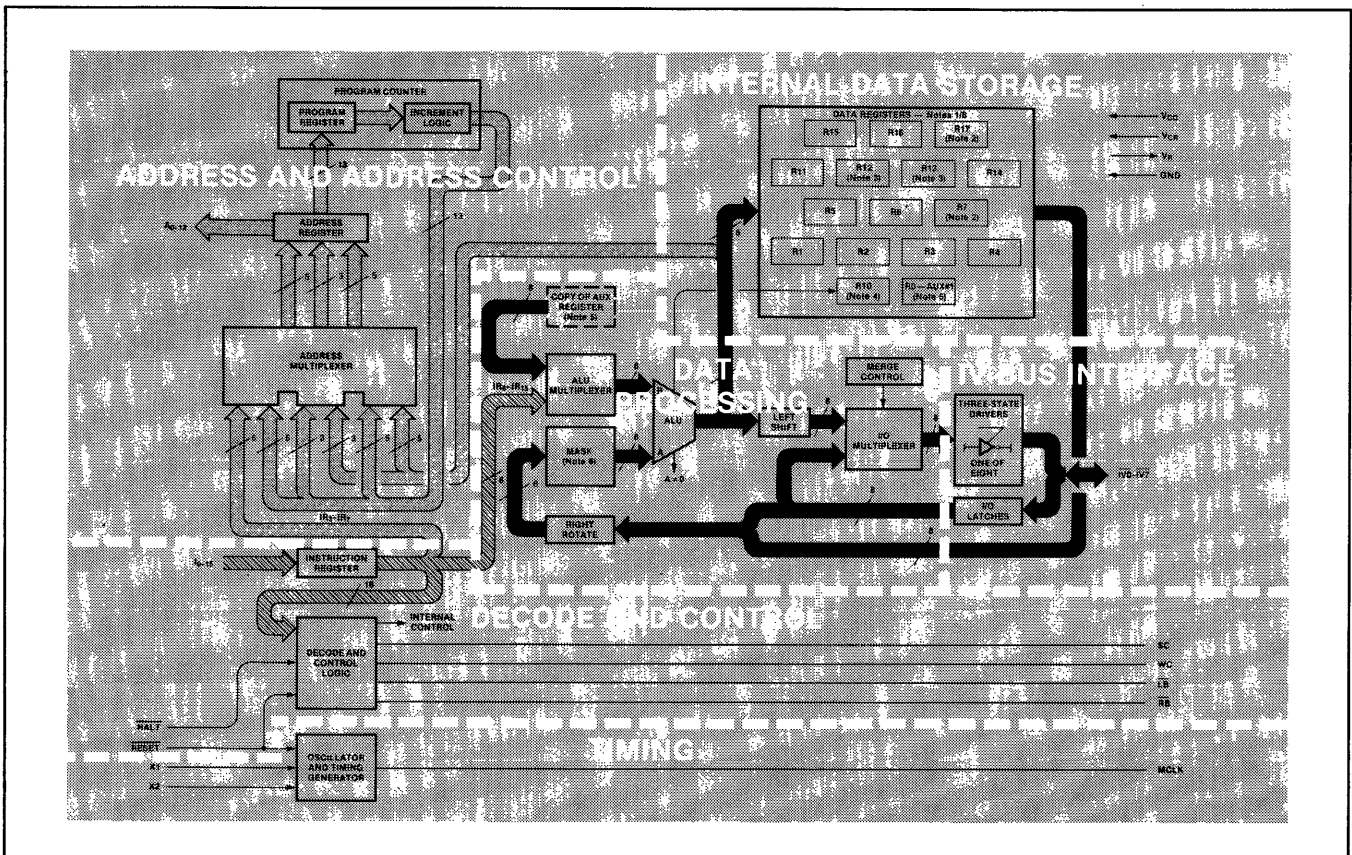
INTERNAL DATA STORAGE

PROGRAM COUNTER

PROGRAM REGISTER

INCREMENT LOGIC

ADDRESS AND ADDRESS CONTROL

ADDRESS REGISTER

$A_{0-12}$

13

5

3

5

ADDRESS MULTIPLEXER

5

5

3

5

5

5

$IR_0-IR_7$

$I_{0-15}$

INSTRUCTION REGISTER

16

DATA REGISTERS — Notes 1/8

R15

R16

R17 (Note 2)

R11

R12 (Note 3)

R12 (Note 3)

R14

R5

R6

R7 (Note 2)

R1

R2

R3

R4

R10 (Note 4)

R0 — AUX#1 (Note 5)

$V_{CC}$

$V_{CR}$

$V_R$

GND

8

COPY OF AUX REGISTER (Note 5)

ALU MULTIPLEXER

$IR_8-IR_{15}$

MASK (Note 6)

8

8

ALU

A = 0

DATA PROCESSING

LEFT SHIFT

MERGE CONTROL

I/O MULTIPLEXER

IV BUS INTERFACE

THREE-STATE DRIVERS

ONE OF EIGHT

I/O LATCHES

$\overline{IV0-IV7}$

RIGHT ROTATE

8

8

DECODE AND CONTROL

INTERNAL CONTROL

DECODE AND CONTROL LOGIC

SC

WC

LB

RB

$\overline{HALT}$

$\overline{RESET}$

X1

X2

OSCILLATOR AND TIMING GENERATOR

TIMING

MCLK